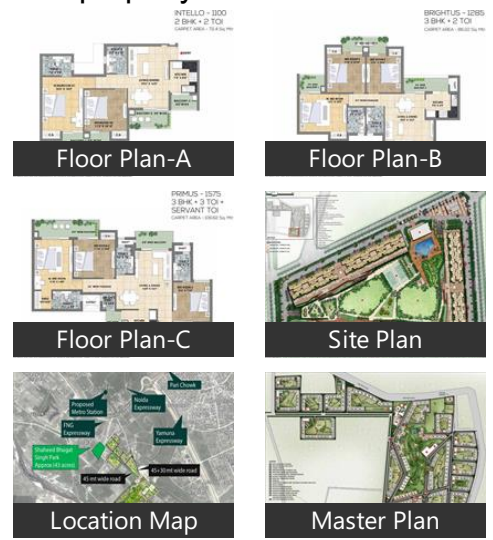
INTELLO - 1100
2 BHK + 2 TOI
CARPET AREA - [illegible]

Floor Plan-A

BRIGHTUS - 1285
3 BHK + 2 TOI
CARPET AREA - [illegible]

Floor Plan-B

PRIMUS - 1575
3 BHK + 3 TOI + SERVANT TOI
CARPET AREA - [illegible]

Floor Plan-C

Site Plan

Pari Chowk
Proposed Metro Station
Noida Expressway
FNG Expressway
Yamuna Expressway
Shaheed Bhagat Singh Park Approx (43 acres)
45 mt wide road
45+30 mt wide road

Location Map

Master Plan